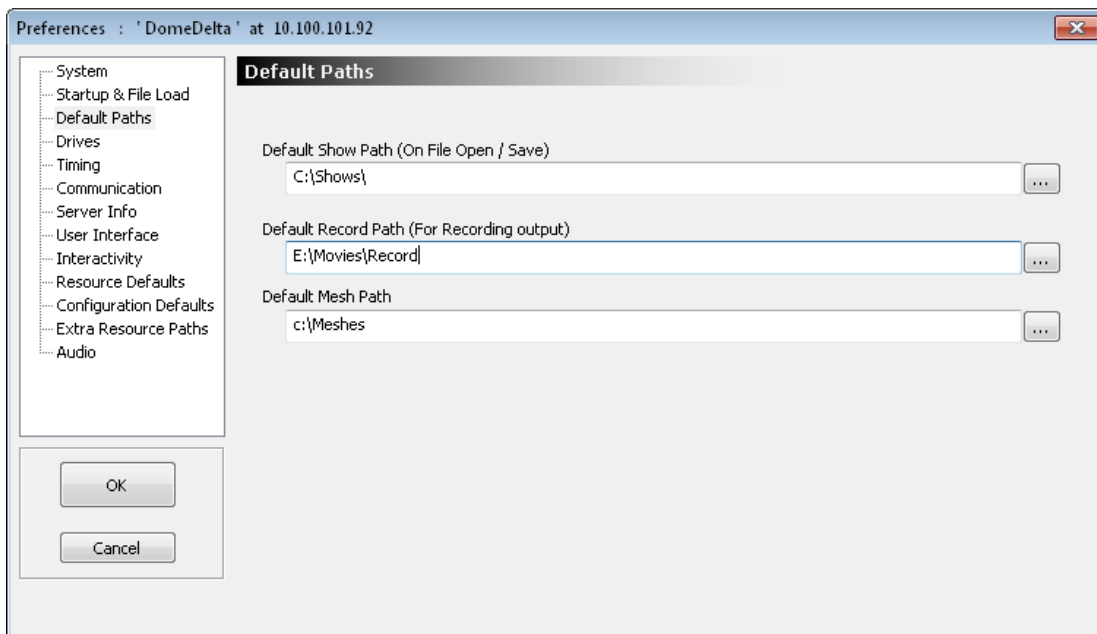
Preferences : 'DomeDelta' at 10.100.101.92

System
Startup & File Load
Default Paths
Drives
Timing
Communication
Server Info
User Interface
Interactivity
Resource Defaults
Configuration Defaults
Extra Resource Paths
Audio

OK

Cancel

Default Paths

Default Show Path (On File Open / Save)
C:\Shows\
...

Default Record Path (For Recording output)
E:\Movies\Record
...

Default Mesh Path
c:\Meshes
...